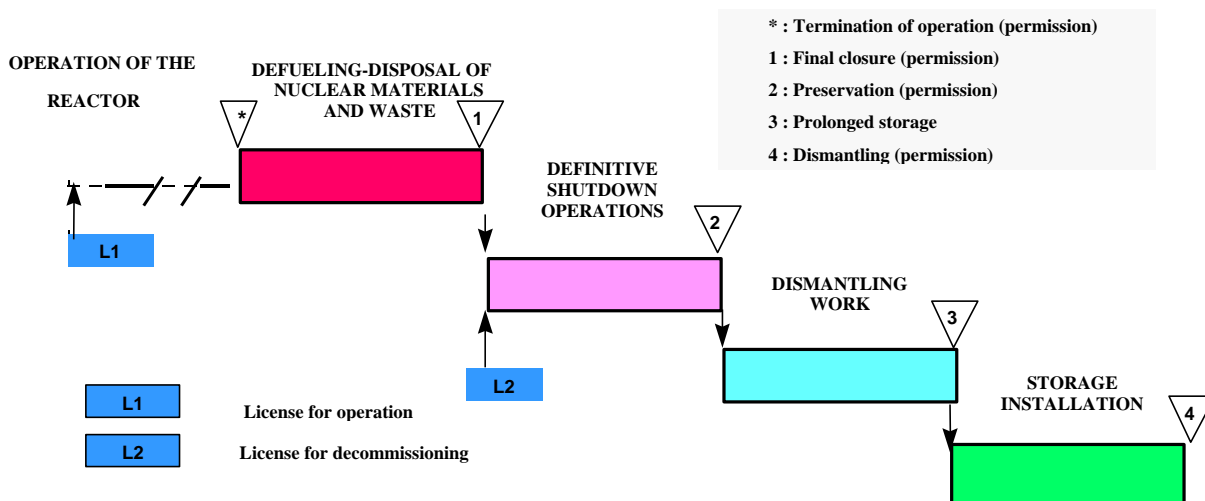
* : Termination of operation (permission)

1 : Final closure (permission)

2 : Preservation (permission)

3 : Prolonged storage

4 : Dismantling (permission)

OPERATION OF THE REACTOR

DEFUELING-DISPOSAL OF NUCLEAR MATERIALS AND WASTE

*

1

L1

DEFINITIVE SHUTDOWN OPERATIONS

2

L2

DISMANTLING WORK

3

STORAGE INSTALLATION

4

L1 License for operation

L2 License for decommissioning